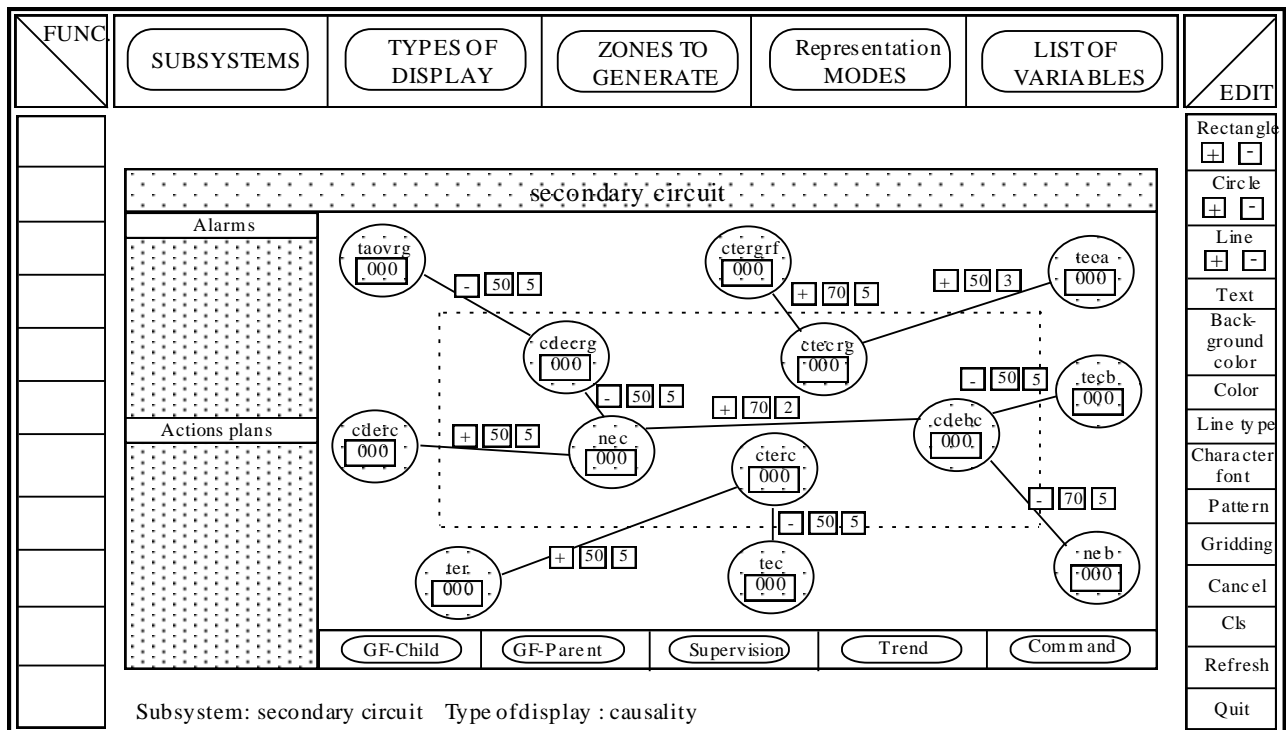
FUNC.

SUBSYSTEMS

TYPES OF DISPLAY

ZONES TO GENERATE

Representation MODES

LIST OF VARIABLES

EDIT

Rectangle
+ -

Circle
+ -

Line
+ -

Text

Background color

Color

Line type

Character font

Pattern

Gridding

Cancel

Cls

Refresh

Quit

secondary circuit

Alarms

Actions plans

taovrg
000

- 50 5

ctergrf
000

+ 70 5

+ 50 3

teca
000

cdecrg
000

ctecrg
000

- 50 5

tecb
000

- 50 5

+ 70 2

cdehc
000

cderc
000

+ 50 5

nec
000

cterc
000

- 70 5

- 50 5

+ 50 5

ter
000

tec
000

neb
000

GF-Child

GF-Parent

Supervision

Trend

Command

Subsystem: secondary circuit Type of display : causality